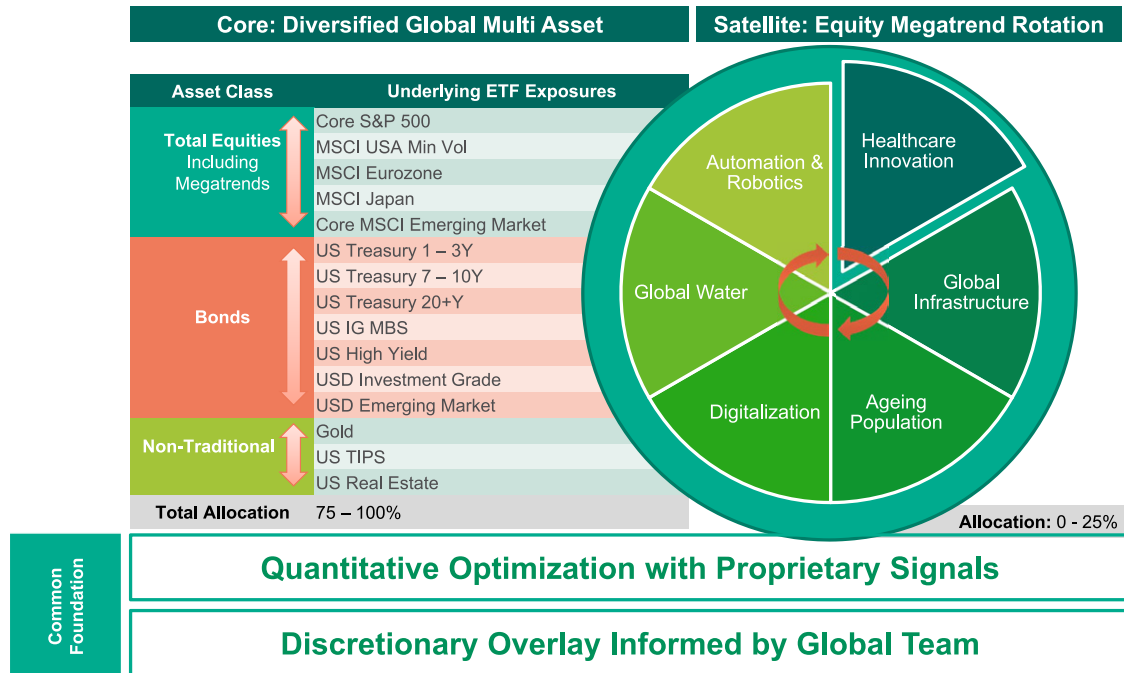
Core: Diversified Global Multi Asset

Satellite: Equity Megatrend Rotation

| Asset Class | Underlying ETF Exposures |
|---|---|
| Total Equities Including Megatrends | Core S&P 500 |
| | MSCI USA Min Vol |
| | MSCI Eurozone |
| | MSCI Japan |
| | Core MSCI Emerging Market |
| Bonds | US Treasury 1 – 3Y |
| | US Treasury 7 – 10Y |
| | US Treasury 20+Y |
| | US IG MBS |
| | US High Yield |
| | USD Investment Grade |
| | USD Emerging Market |
| Non-Traditional | Gold |
| | US TIPS |
| | US Real Estate |
| Total Allocation | 75 – 100% |

Healthcare Innovation

Global Infrastructure

Ageing Population

Digitalization

Global Water

Automation & Robotics

Allocation: 0 - 25%

Common Foundation

Quantitative Optimization with Proprietary Signals

Discretionary Overlay Informed by Global Team